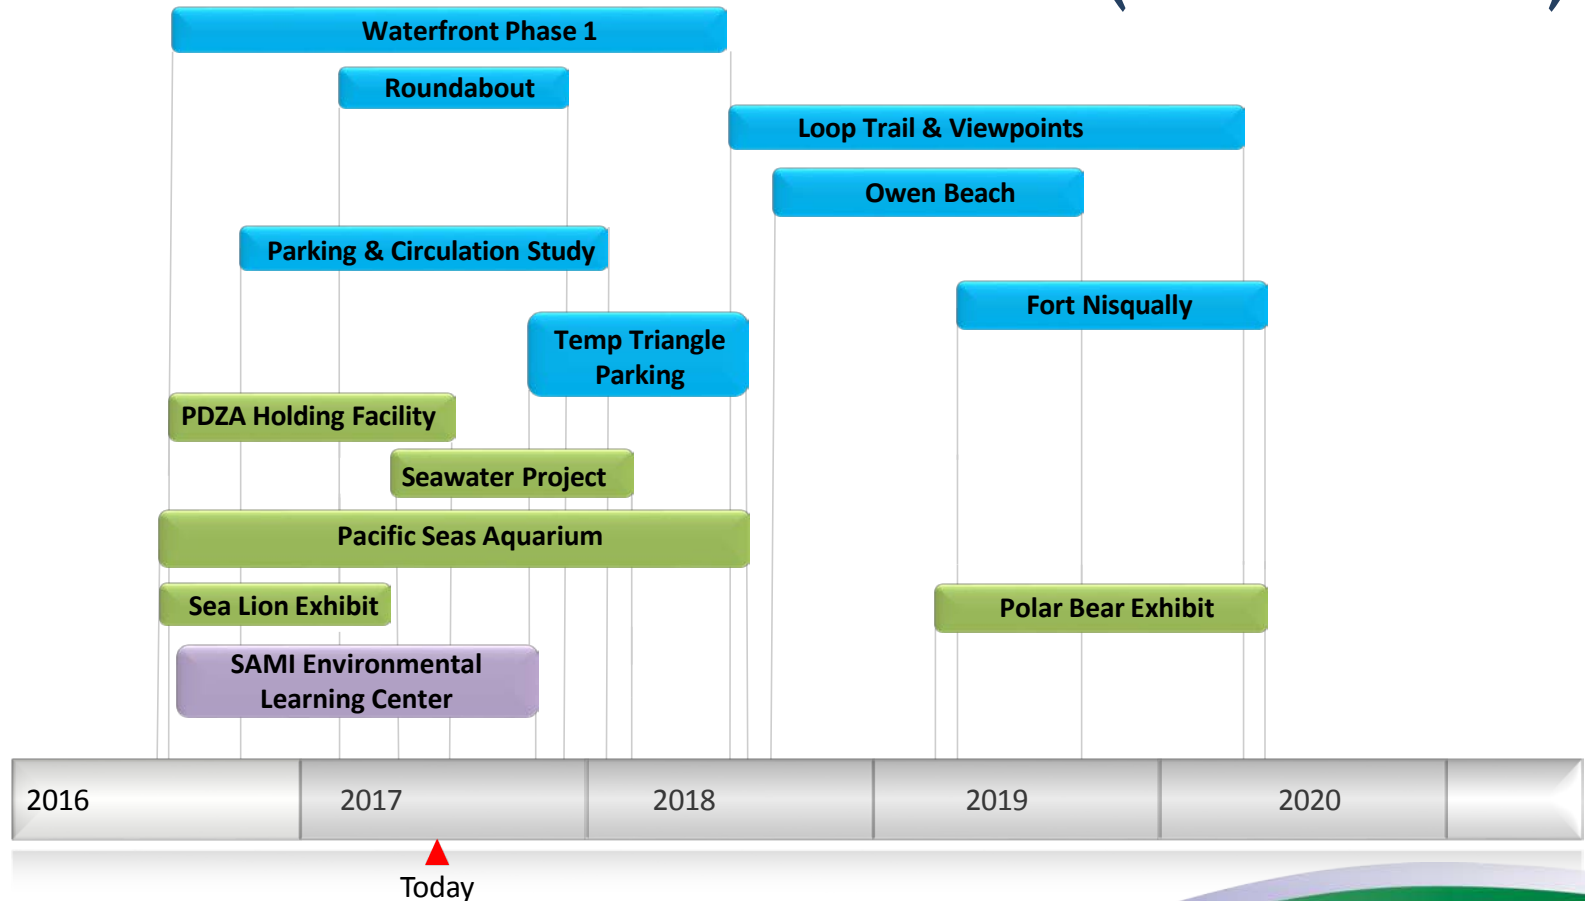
Waterfront Phase 1

Roundabout

Loop Trail & Viewpoints

Owen Beach

Parking & Circulation Study

Fort Nisqually

Temp Triangle Parking

PDZA Holding Facility

Seawater Project

Pacific Seas Aquarium

Sea Lion Exhibit

Polar Bear Exhibit

SAMI Environmental Learning Center

| 2016 | 2017 | 2018 | 2019 | 2020 |
|---|---|---|---|---|

Today